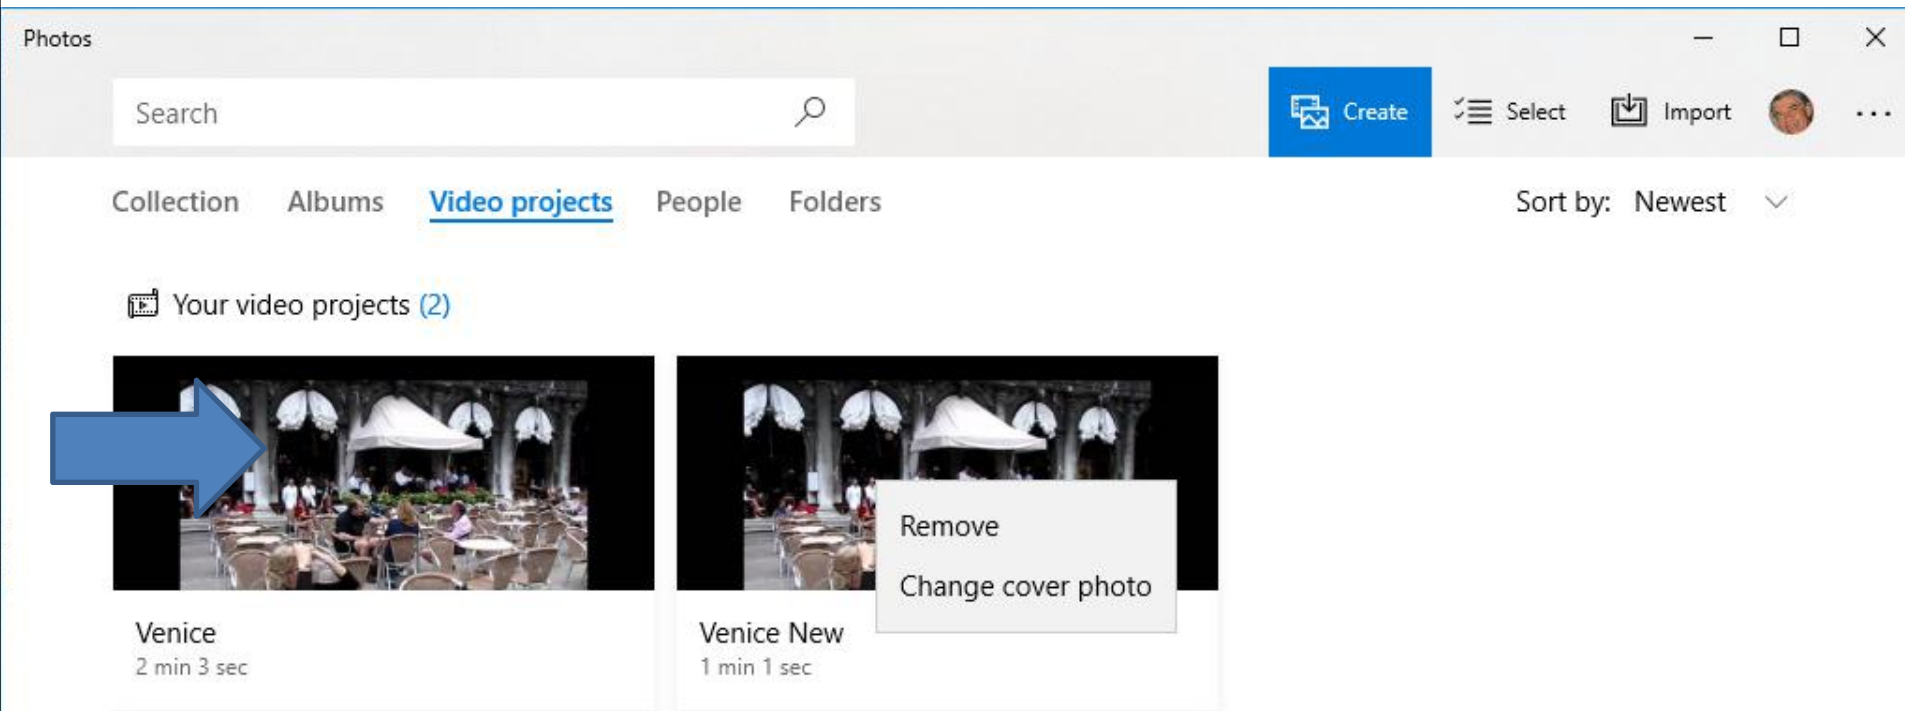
Photos

Search

Create Select Import ...

Collection Albums Video projects People Folders

Sort by: Newest

Your video projects (2)

Remove

Change cover photo

Venice
2 min 3 sec

Venice New
1 min 1 sec